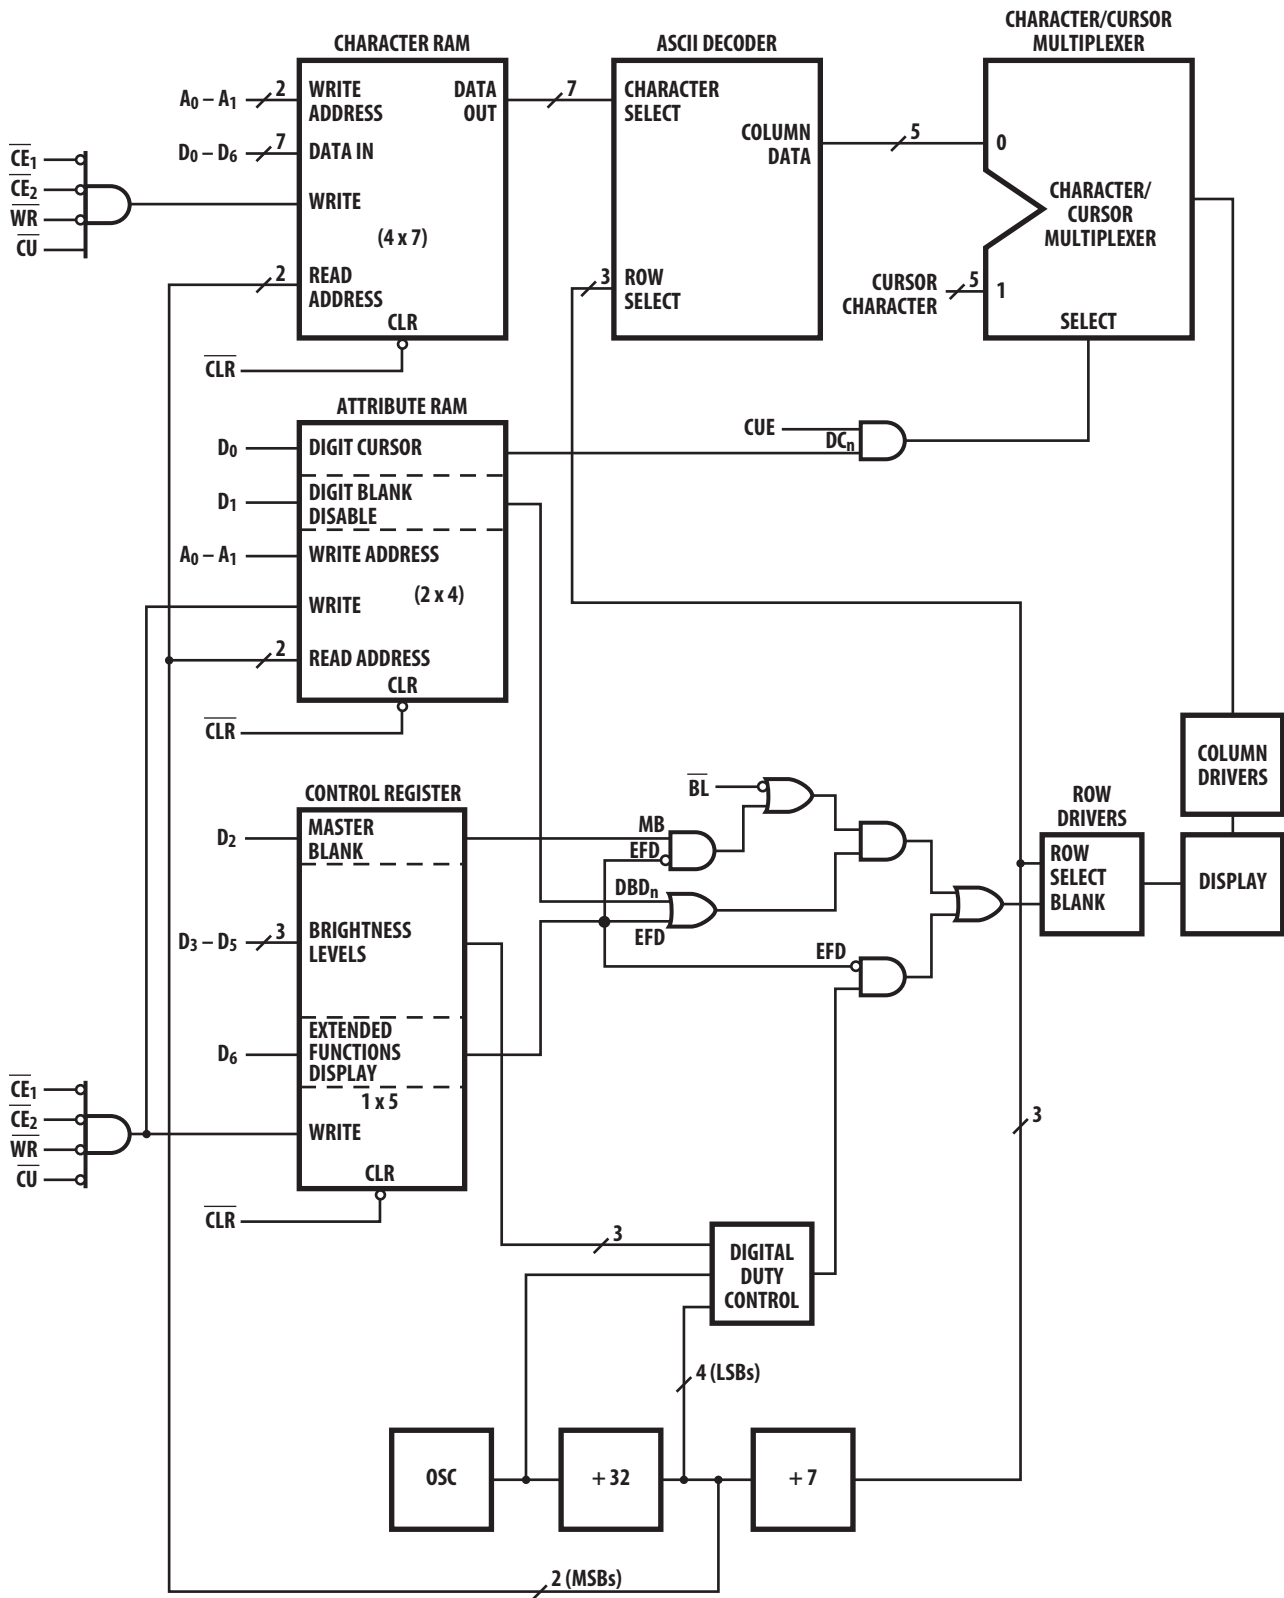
CHARACTER RAM
ASCII DECODER
CHARACTER/CURSOR MULTIPLEXER

$A_0 - A_1$
2
WRITE ADDRESS
DATA OUT
7
CHARACTER SELECT
COLUMN DATA
5
0
$D_0 - D_6$
7
DATA IN
$\overline{CE_1}$
$\overline{CE_2}$
$\overline{WR}$
$\overline{CU}$
WRITE
(4 x 7)
CHARACTER/ CURSOR MULTIPLEXER
2
READ ADDRESS
3
ROW SELECT
CURSOR CHARACTER
5
1
CLR
SELECT
$\overline{CLR}$

ATTRIBUTE RAM
$D_0$
DIGIT CURSOR
CUE
$DC_n$
$D_1$
DIGIT BLANK DISABLE
$A_0 - A_1$
WRITE ADDRESS
WRITE
(2 x 4)
2
READ ADDRESS
CLR
$\overline{CLR}$

COLUMN DRIVERS
CONTROL REGISTER
$\overline{BL}$
ROW DRIVERS
$D_2$
MASTER BLANK
MB
EFD
ROW SELECT BLANK
DISPLAY
$DBD_n$
$D_3 - D_5$
3
BRIGHTNESS LEVELS
EFD
EFD
$D_6$
EXTENDED FUNCTIONS DISPLAY
1 x 5
$\overline{CE_1}$
$\overline{CE_2}$
$\overline{WR}$
$\overline{CU}$
WRITE
3
CLR
$\overline{CLR}$
3
DIGITAL DUTY CONTROL
4 (LSBs)
OSC
+ 32
+ 7
2 (MSBs)